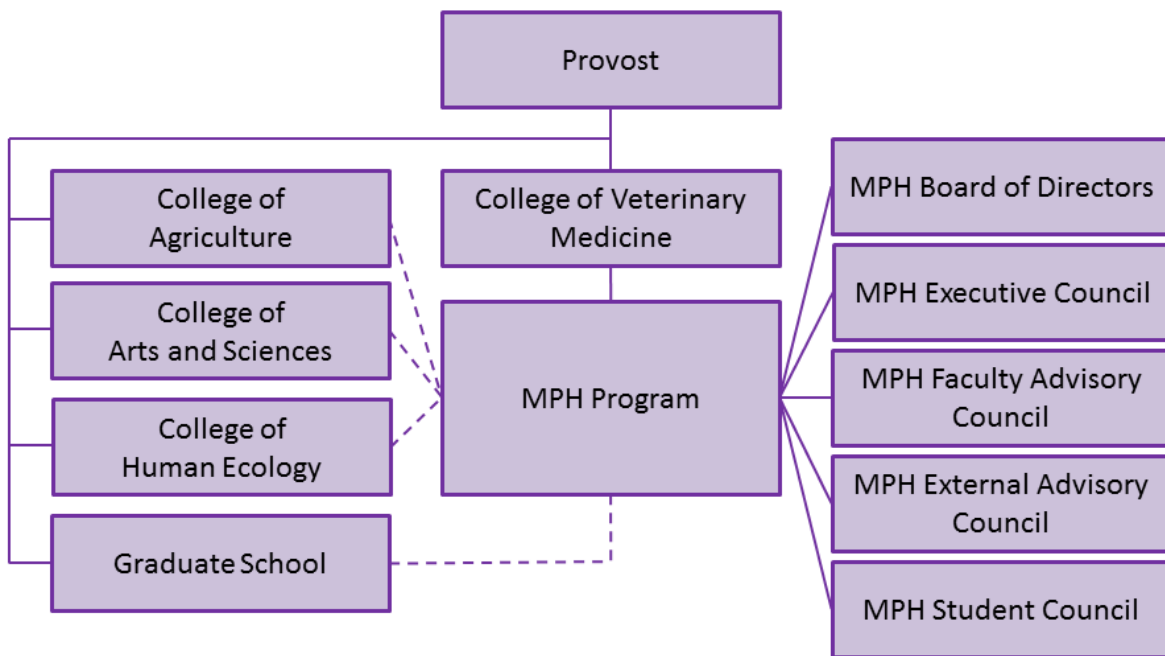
Provost

College of Agriculture

College of Arts and Sciences

College of Human Ecology

Graduate School

College of Veterinary Medicine

MPH Program

MPH Board of Directors

MPH Executive Council

MPH Faculty Advisory Council

MPH External Advisory Council

MPH Student Council